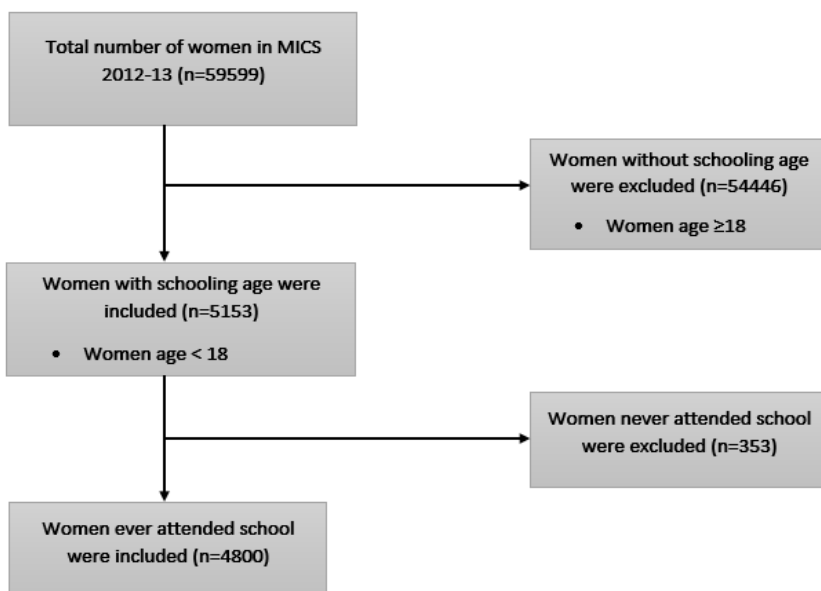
Total number of women in MICS 2012-13 (n=59599)

Women without schooling age were excluded (n=54446)

- Women age ≥18

Women with schooling age were included (n=5153)

- Women age < 18

Women never attended school were excluded (n=353)

Women ever attended school were included (n=4800)